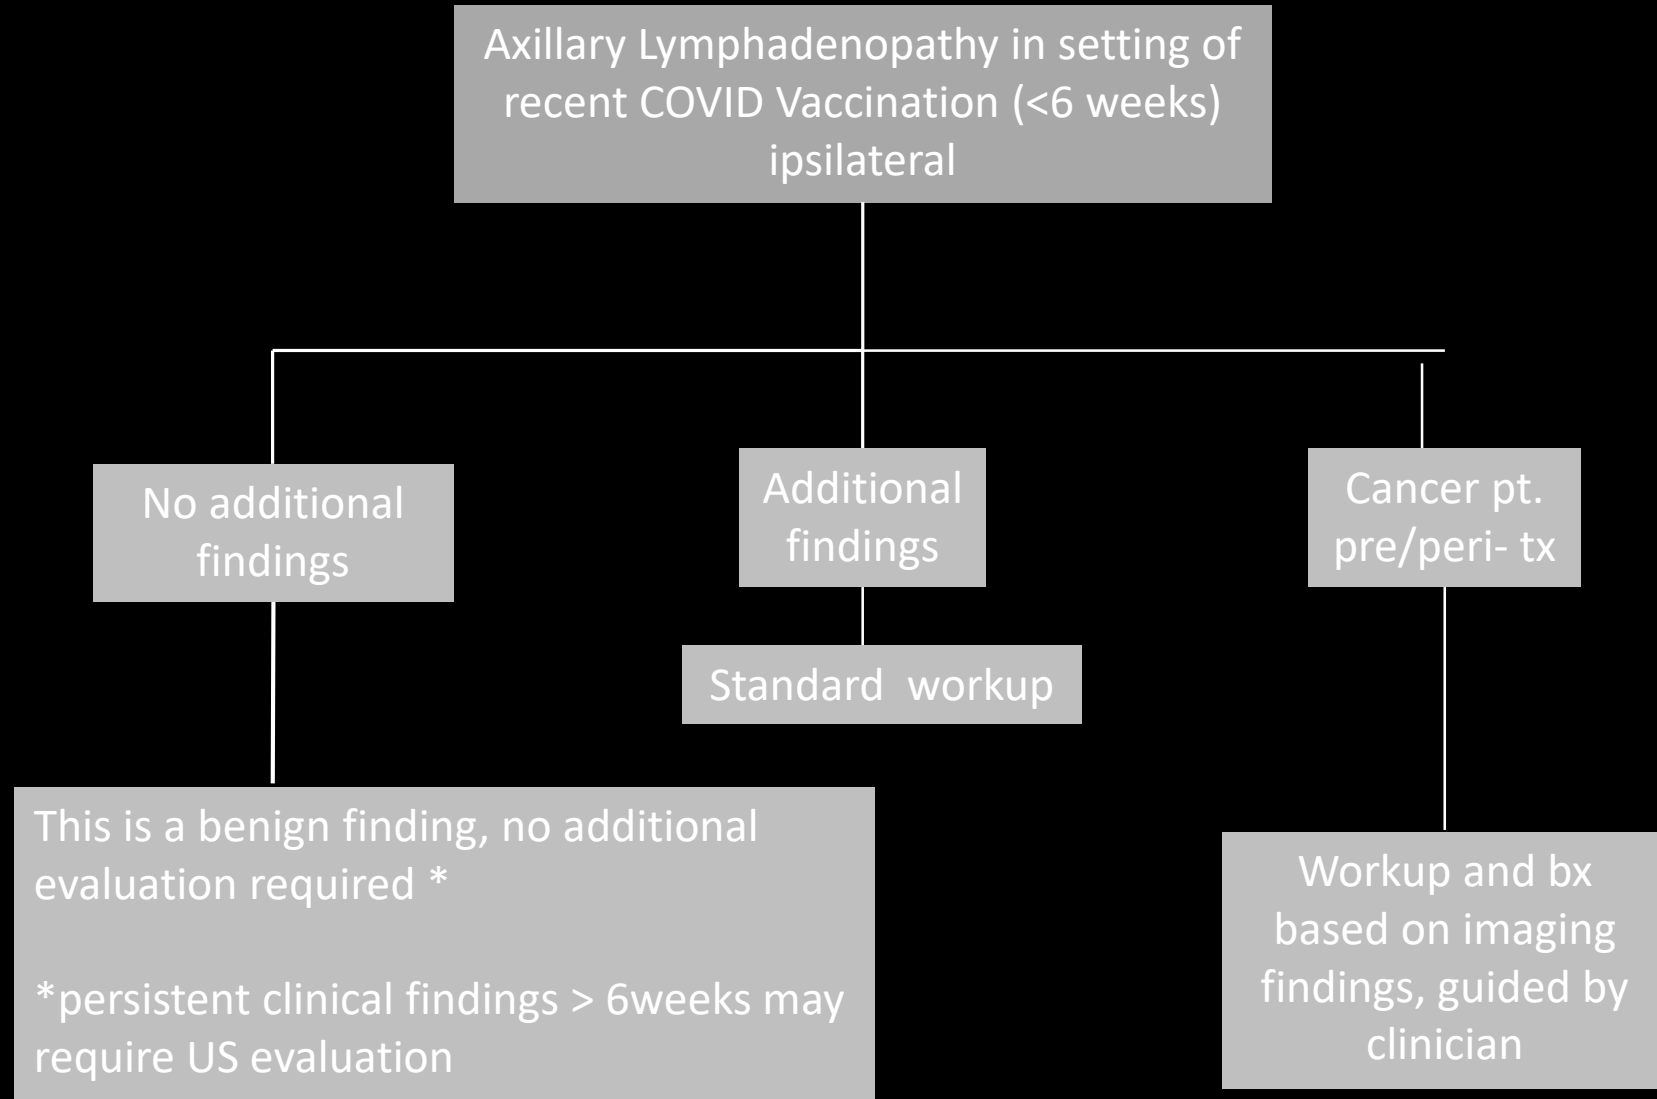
Axillary Lymphadenopathy in setting of recent COVID Vaccination (<6 weeks) ipsilateral

No additional findings

Additional findings

Cancer pt. pre/peri- tx

Standard workup

This is a benign finding, no additional evaluation required *

*persistent clinical findings > 6weeks may require US evaluation

Workup and bx based on imaging findings, guided by clinician